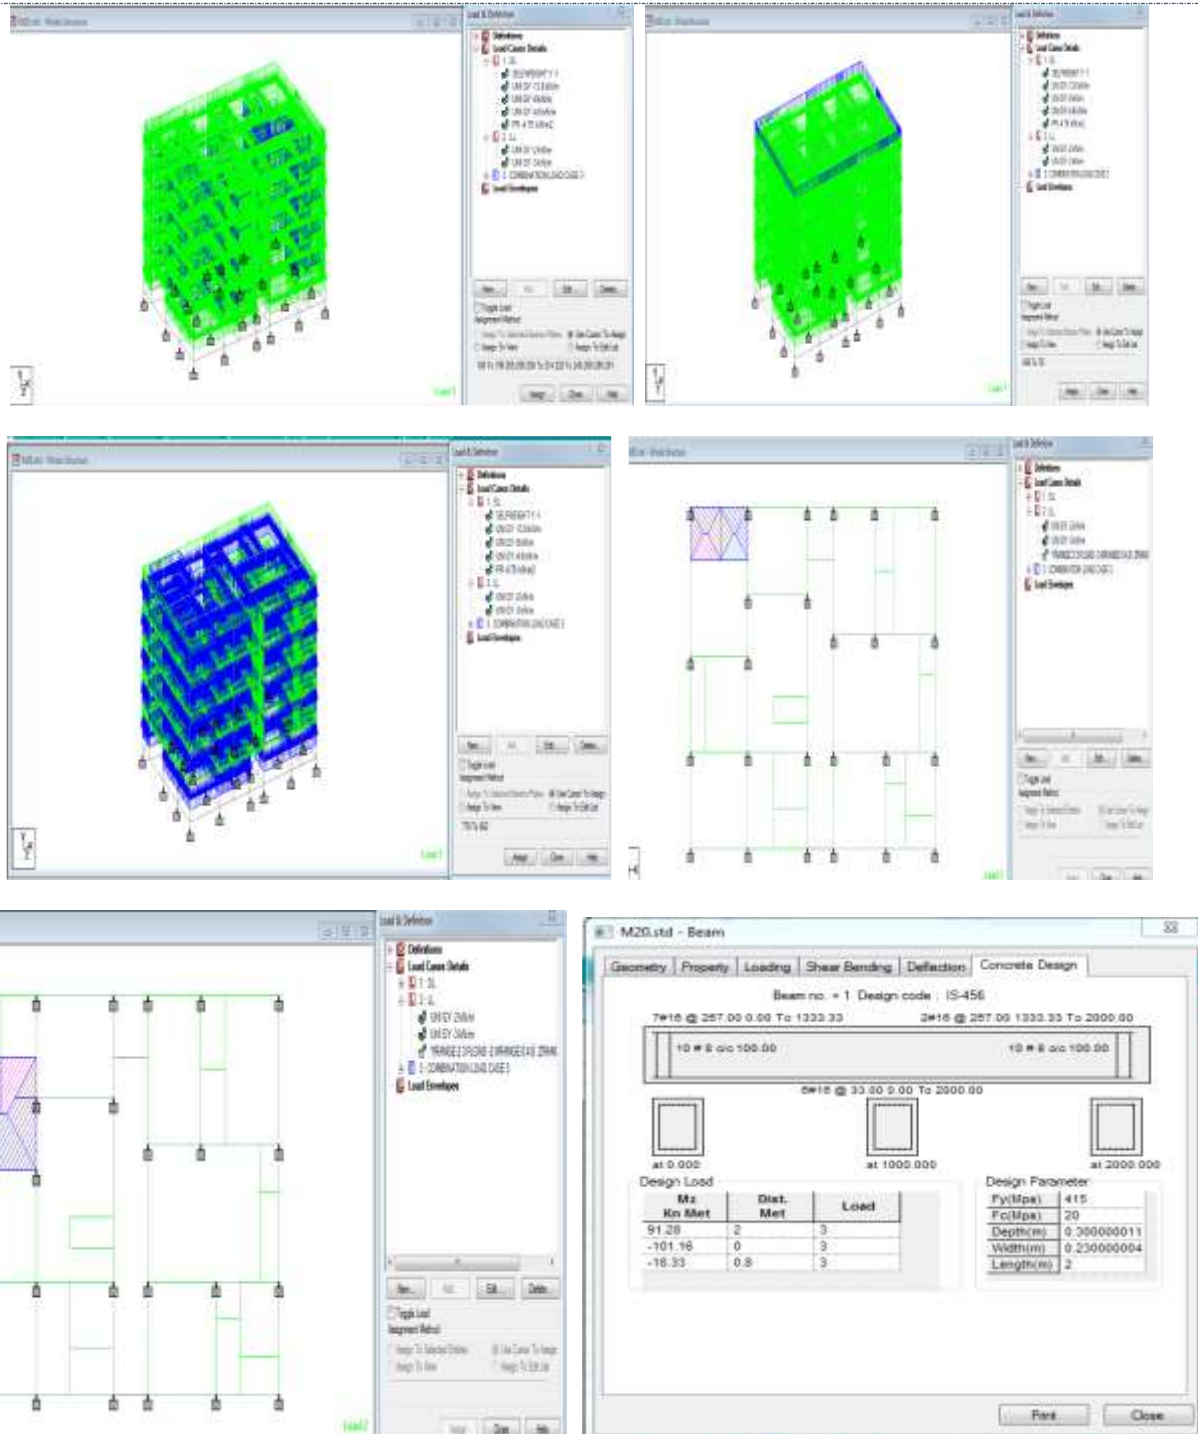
Load & Definition
Definitions
Load Case Details
1: DL
SELFWEIGHT Y -1
2: LL
3: COMBINATION LOAD CASE 3
Load Envelopes
New...
Edit...
Delete...
Toggle Load
Assignment Method
Assign To Selected Beams
Assign To View
Use Cursor To Assign
Assign To Edit List
Assign
Close
Help
Load 1

Load & Definition
Definitions
Load Case Details
1: DL
2: LL
3: COMBINATION LOAD CASE 3
Load Envelopes
Load 1

Load & Definition
Definitions
Load Case Details
1: DL
SELFWEIGHT Y -1
2: LL
3: COMBINATION LOAD CASE 3
Load Envelopes
Load 1

Load & Definition
Definitions
Load Case Details
1: DL
2: LL
3: COMBINATION LOAD CASE 3
Load Envelopes
Load 1

Load & Definition
Definitions
Load Case Details
1: DL
2: LL
3: COMBINATION LOAD CASE 3
Load Envelopes
New...
Edit...
Delete...
Toggle Load
Assignment Method
Close
Help
Load 2

M20.std - Beam
Geometry | Property | Loading | Shear Bending | Deflection | Concrete Design
Beam no. = 1 Design code : IS-456
7#16 @ 267.00 0.00 To 1333.33
2#16 @ 267.00 1333.33 To 2000.00
10 # 8 c/c 100.00
10 # 8 c/c 100.00
5#16 @ 33.00 0.00 To 2000.00
at 0.000
at 1000.000
at 2000.000
Design Load

| Mz Kn Met | Dist. Met | Load |
|---|---|---|
| 91.28 | 2 | 3 |
| -101.16 | 0 | 3 |
| -16.33 | 0.8 | 3 |

Design Parameter

| Fy(Mpa) | 415 |
|---|---|
| Fc(Mpa) | 20 |
| Depth(m) | 0.300000011 |
| Width(m) | 0.230000004 |
| Length(m) | 2 |

Print
Close